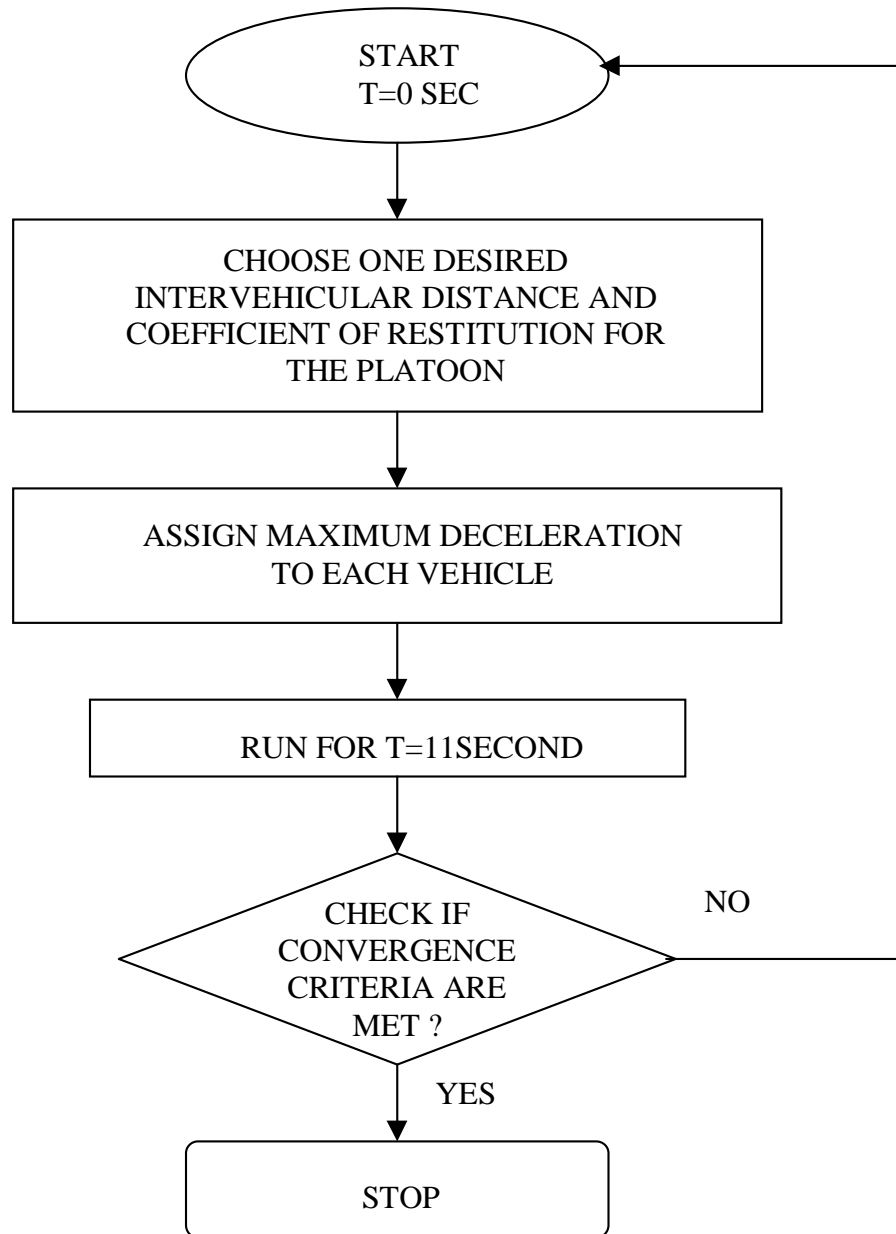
START
T=0 SEC

CHOOSE ONE DESIRED INTERVEHICULAR DISTANCE AND COEFFICIENT OF RESTITUTION FOR THE PLATOON

ASSIGN MAXIMUM DECELERATION TO EACH VEHICLE

RUN FOR T=11SECOND

CHECK IF CONVERGENCE CRITERIA ARE MET ?

NO

YES

STOP